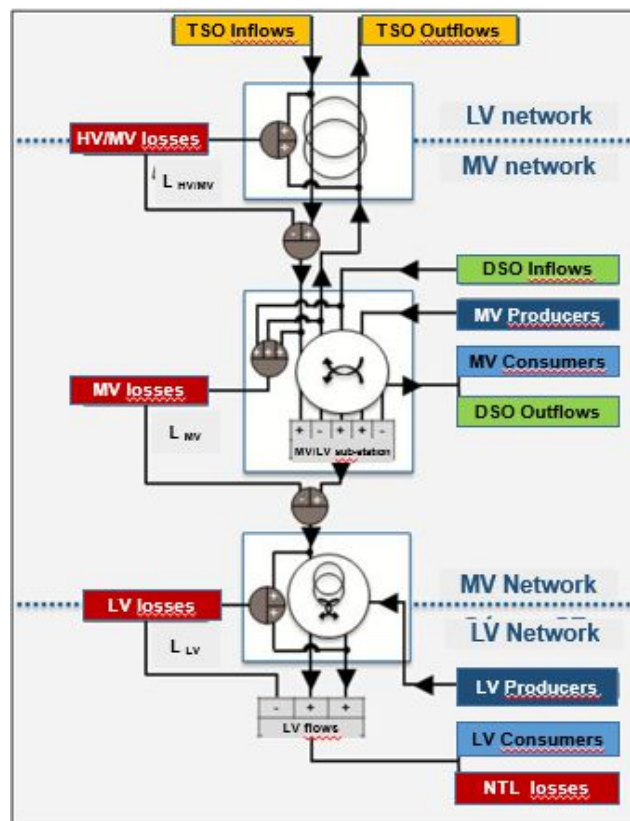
TSO Inflows

TSO Outflows

LV network

HV/MV losses

MV network

$L_{HV/MV}$

DSO Inflows

MV Producers

MV Consumers

MV losses

DSO Outflows

$L_{MV}$

+ - + + -

MV/LV sub-station

MV Network

LV losses

LV Network

$L_{LV}$

LV Producers

- + +

LV flows

LV Consumers

NTL losses